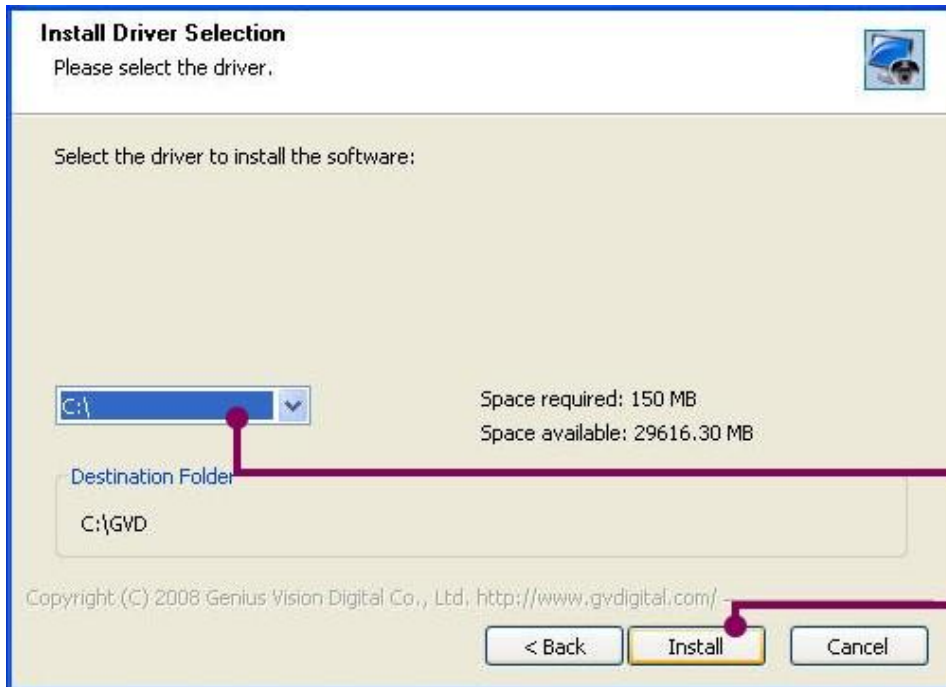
Install Driver Selection
Please select the driver.

Select the driver to install the software:

C:\

Space required: 150 MB
Space available: 29616.30 MB

Destination Folder
C:\GVD

Copyright (C) 2008 Genius Vision Digital Co., Ltd. http://www.gvdigital.com/

< Back
Install
Cancel